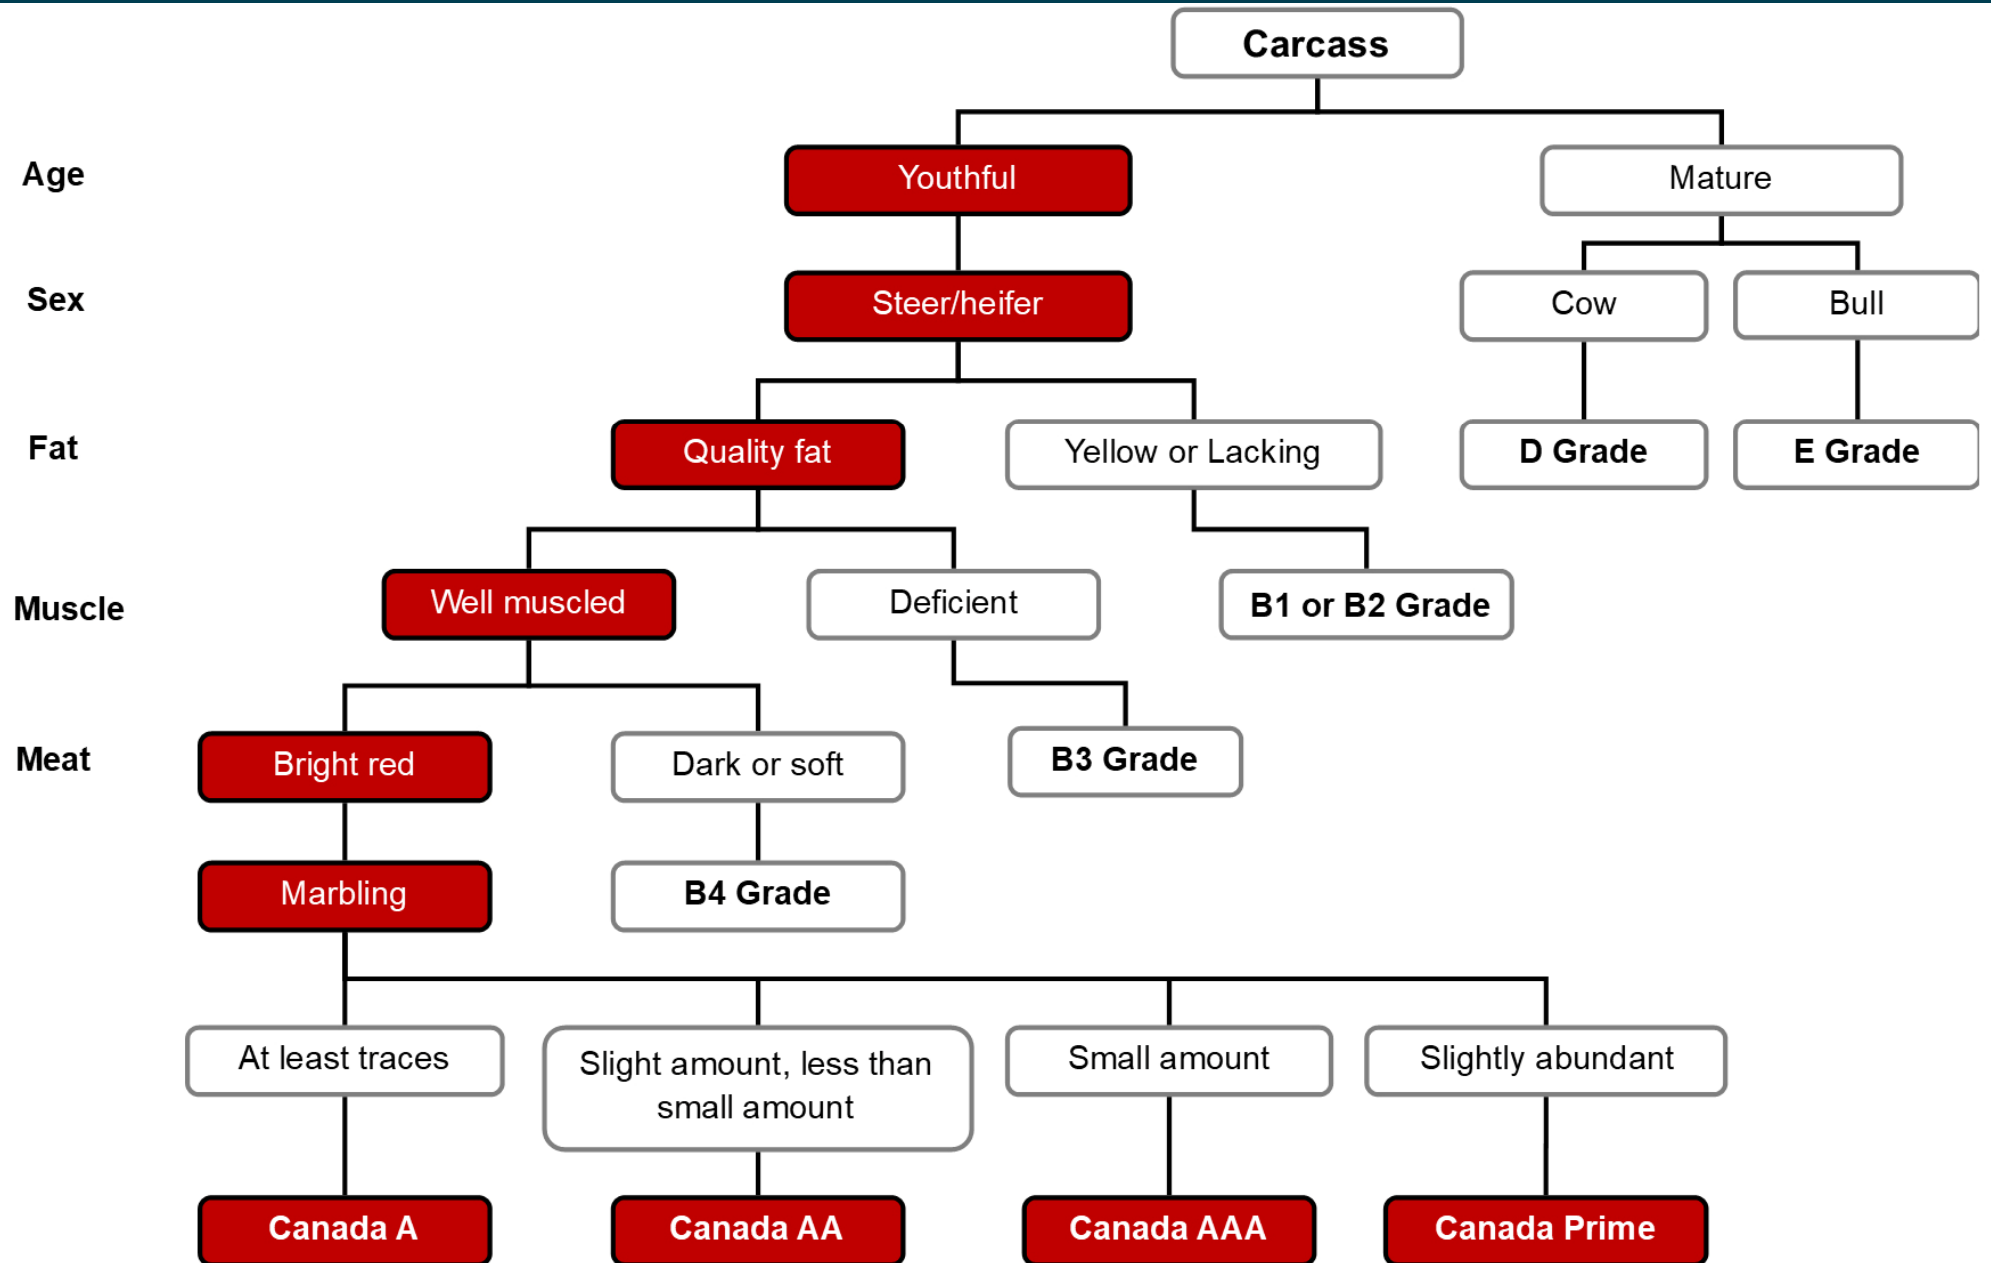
Carcass

Age
Youthful
Mature

Sex
Steer/heifer
Cow
Bull

Fat
Quality fat
Yellow or Lacking
D Grade
E Grade

Muscle
Well muscled
Deficient
B1 or B2 Grade

Meat
Bright red
Dark or soft
B3 Grade

Marbling
B4 Grade

At least traces
Slight amount, less than small amount
Small amount
Slightly abundant

Canada A
Canada AA
Canada AAA
Canada Prime